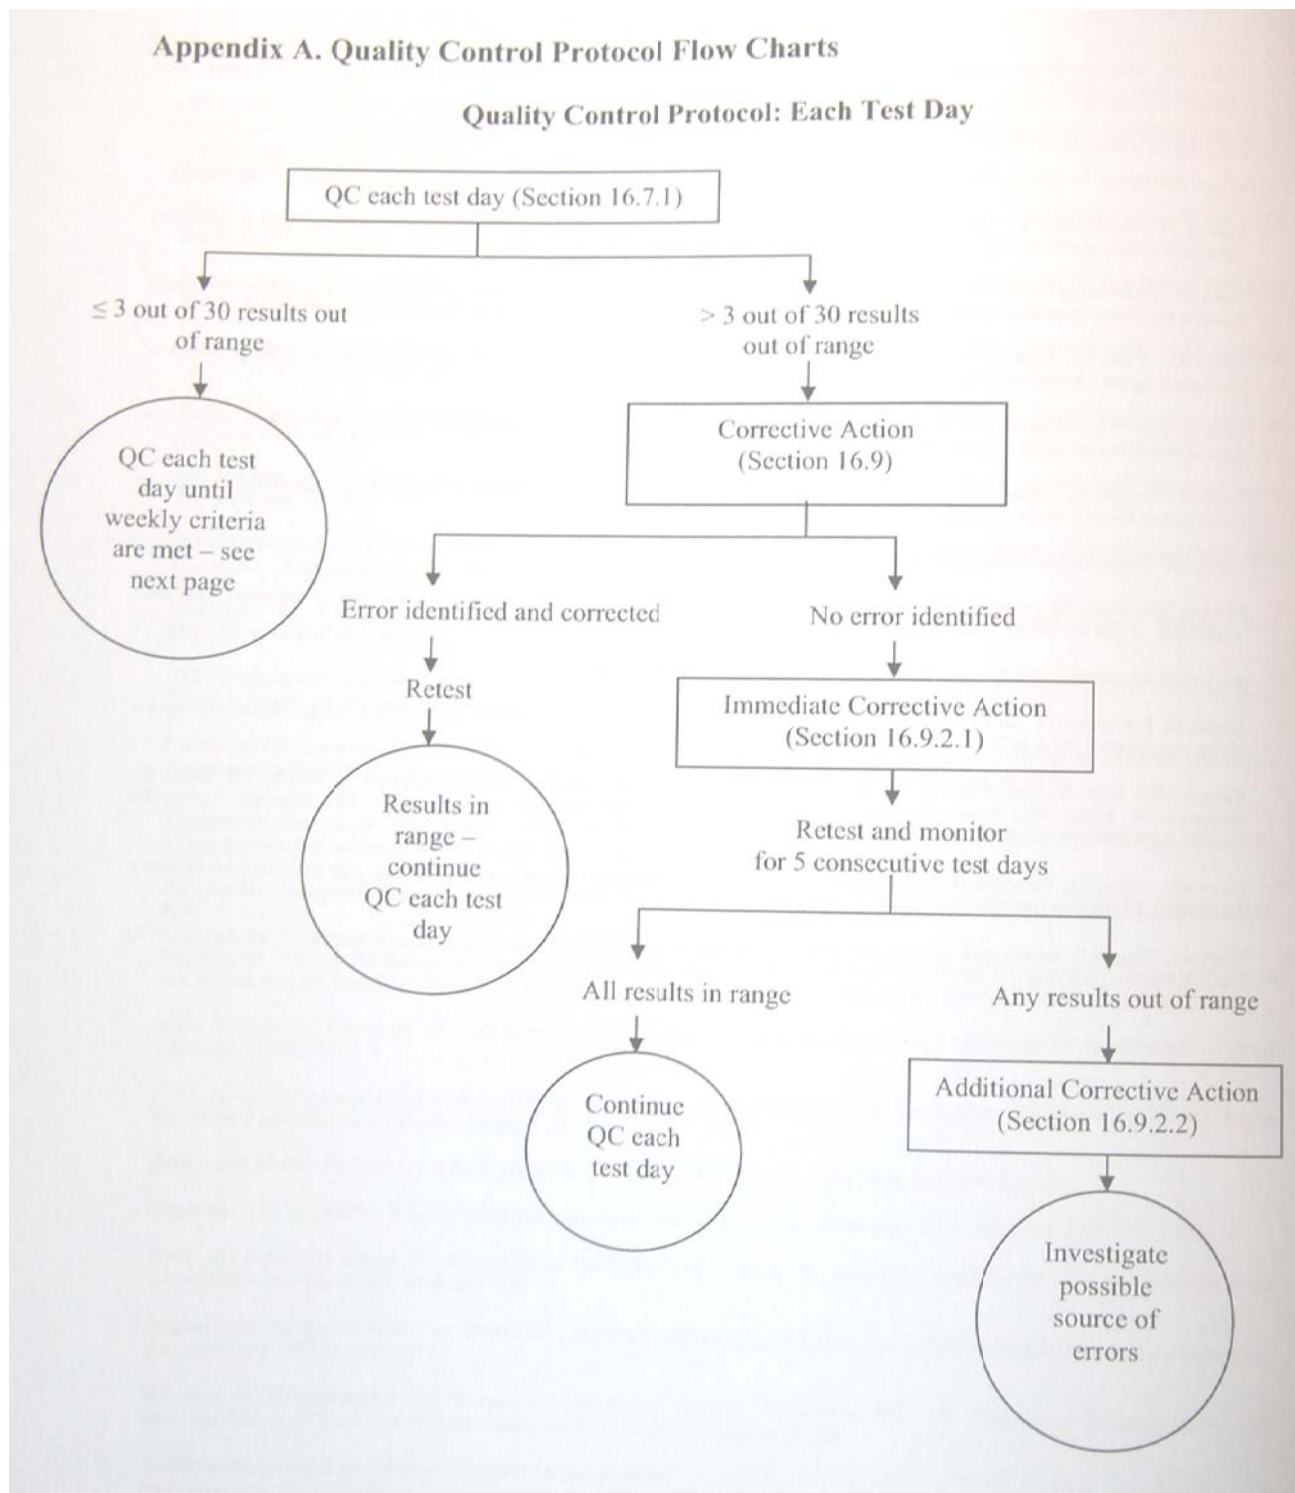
Appendix A. Quality Control Protocol Flow Charts

Quality Control Protocol: Each Test Day

QC each test day (Section 16.7.1)

≤ 3 out of 30 results out of range

> 3 out of 30 results out of range

QC each test day until weekly criteria are met – see next page

Corrective Action (Section 16.9)

Error identified and corrected

No error identified

Retest

Immediate Corrective Action (Section 16.9.2.1)

Results in range – continue QC each test day

Retest and monitor for 5 consecutive test days

All results in range

Any results out of range

Continue QC each test day

Additional Corrective Action (Section 16.9.2.2)

Investigate possible source of errors